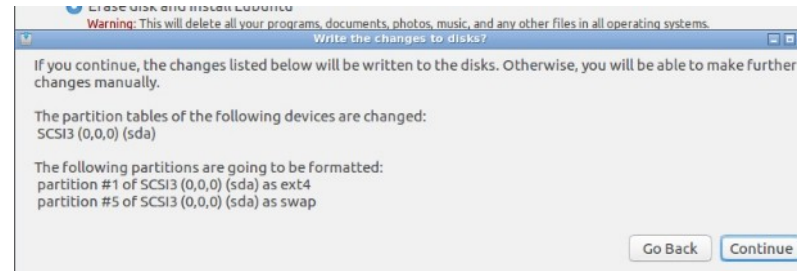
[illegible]
Warning: This will delete all your programs, documents, photos, music, and any other files in all operating systems.
Write the changes to disks?

If you continue, the changes listed below will be written to the disks. Otherwise, you will be able to make further changes manually.

The partition tables of the following devices are changed:
SCSI3 (0,0,0) (sda)

The following partitions are going to be formatted:
partition #1 of SCSI3 (0,0,0) (sda) as ext4
partition #5 of SCSI3 (0,0,0) (sda) as swap

Go Back
Continue